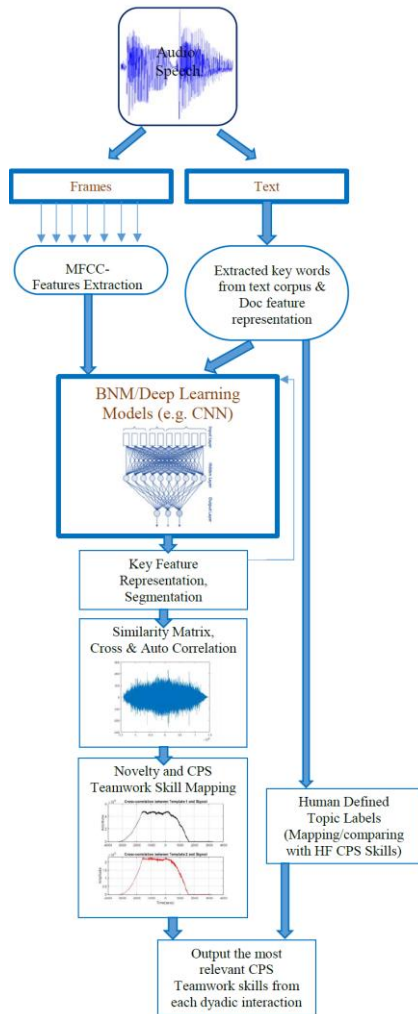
Audio Speech

Frames

Text

MFCC-Features Extraction

Extracted key words from text corpus & Doc feature representation

BNM/Deep Learning Models (e.g. CNN)

Input Layer

Hidden Layer

Output Layer

Key Feature Representation, Segmentation

Similarity Matrix, Cross & Auto Correlation

Novelty and CPS Teamwork Skill Mapping

Cross-correlation between Template1 and Bigsel

Cross-correlation between Template2 and Bigsel

Human Defined Topic Labels (Mapping/comparing with HF CPS Skills)

Output the most relevant CPS Teamwork skills from each dyadic interaction